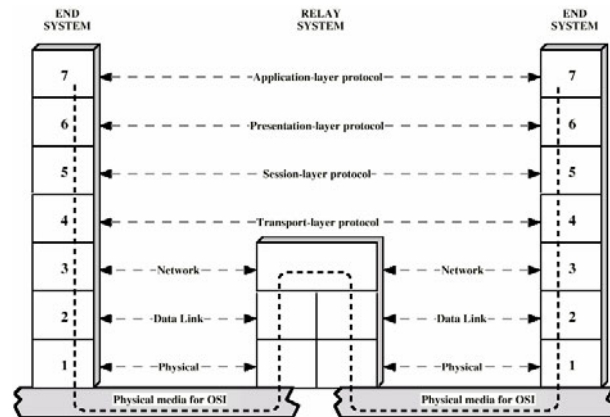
END SYSTEM

RELAY SYSTEM

END SYSTEM

7

Application-layer protocol

7

6

Presentation-layer protocol

6

5

Session-layer protocol

5

4

Transport-layer protocol

4

3

Network

Network

3

2

Data Link

Data Link

2

1

Physical

Physical

1

Physical media for OSI

Physical media for OSI